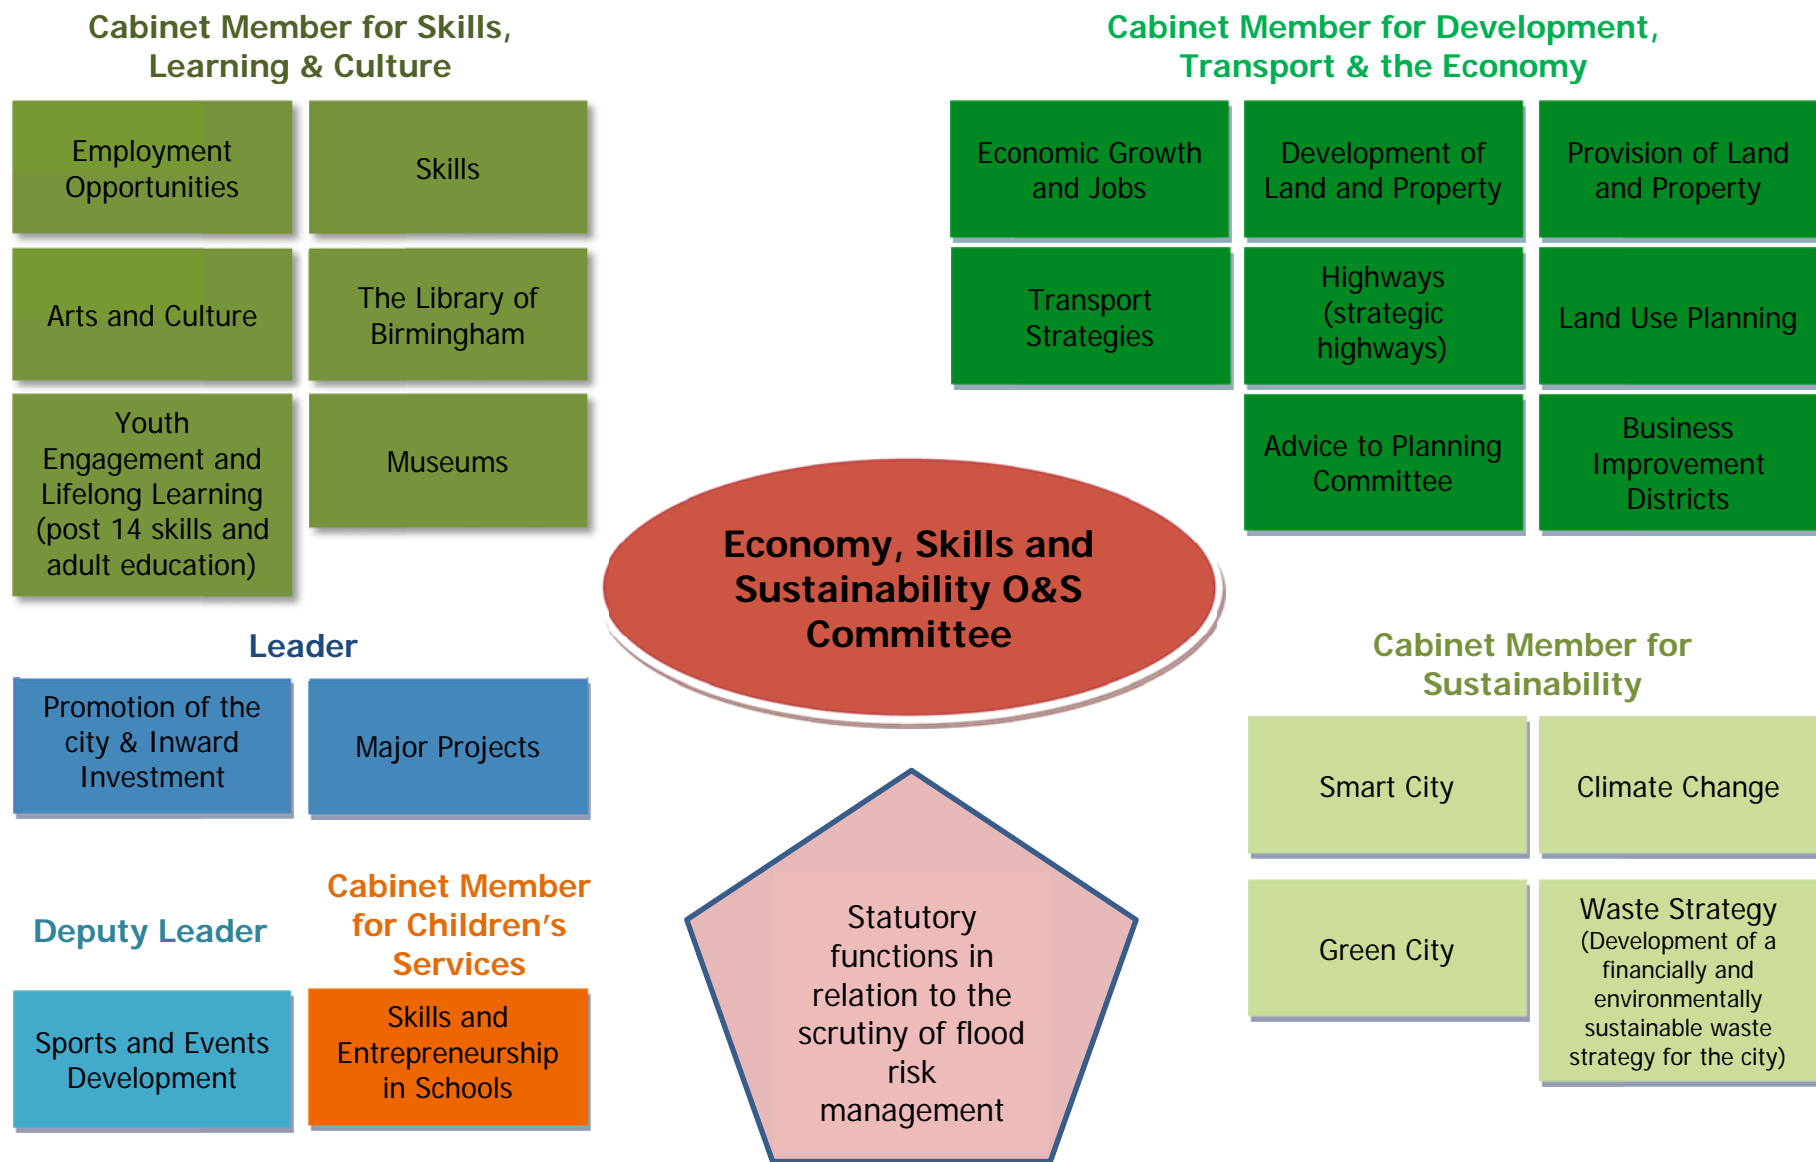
Cabinet Member for Skills, Learning & Culture

Employment Opportunities

Skills

Arts and Culture

The Library of Birmingham

Youth Engagement and Lifelong Learning (post 14 skills and adult education)

Museums

Cabinet Member for Development, Transport & the Economy

Economic Growth and Jobs

Development of Land and Property

Provision of Land and Property

Transport Strategies

Highways (strategic highways)

Land Use Planning

Advice to Planning Committee

Business Improvement Districts

Economy, Skills and Sustainability O&S Committee

Leader

Promotion of the city & Inward Investment

Major Projects

Cabinet Member for Sustainability

Smart City

Climate Change

Green City

Waste Strategy (Development of a financially and environmentally sustainable waste strategy for the city)

Deputy Leader

Sports and Events Development

Cabinet Member for Children's Services

Skills and Entrepreneurship in Schools

Statutory functions in relation to the scrutiny of flood risk management